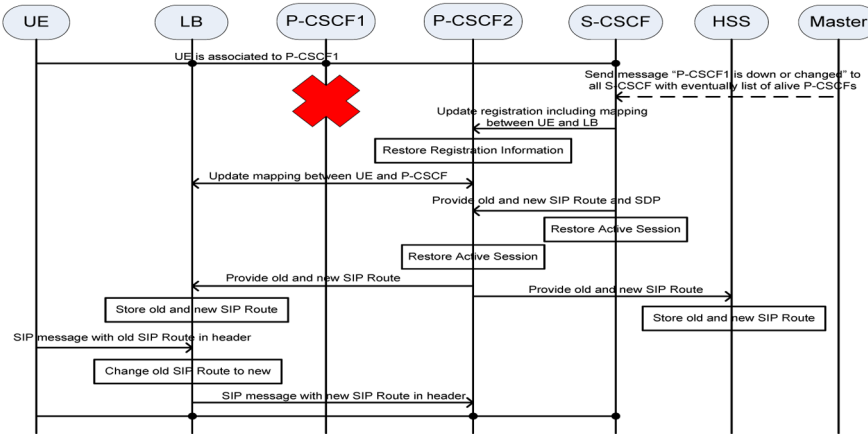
UE

LB

P-CSCF1

P-CSCF2

S-CSCF

HSS

Master

UE is associated to P-CSCF1

Send message "P-CSCF1 is down or changed" to all S-CSCF with eventually list of alive P-CSCFs

Update registration including mapping between UE and LB

Restore Registration Information

Update mapping between UE and P-CSCF

Provide old and new SIP Route and SDP

Restore Active Session

Restore Active Session

Provide old and new SIP Route

Provide old and new SIP Route

Store old and new SIP Route

Store old and new SIP Route

SIP message with old SIP Route in header

Change old SIP Route to new

SIP message with new SIP Route in header